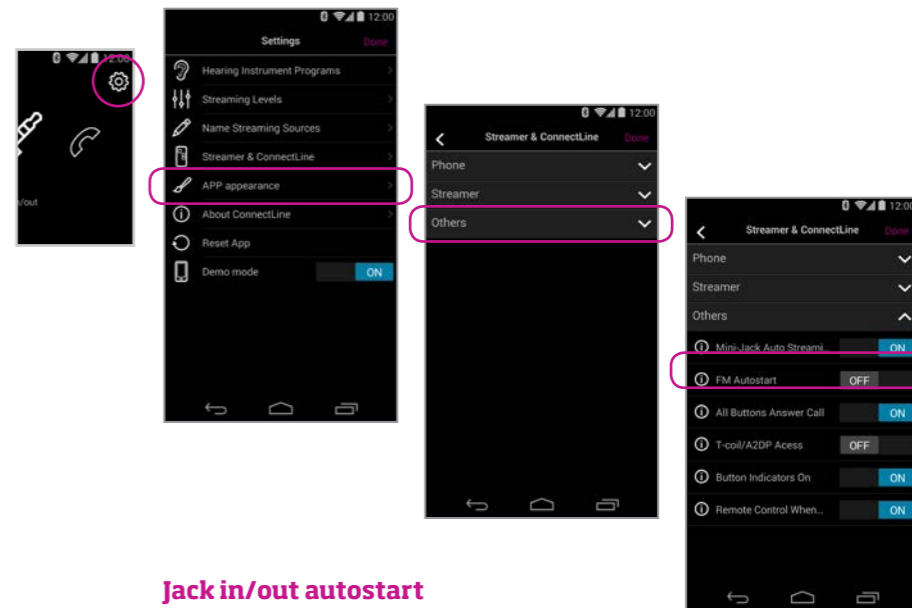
12:00

n/out

12:00

Settings

Done

Hearing Instrument Programs

Streaming Levels

Name Streaming Sources

Streamer & ConnectLine

APP appearance

About ConnectLine

Reset App

Demo mode

ON

12:00

Streamer & ConnectLine

Done

Phone

Streamer

Others

12:00

Streamer & ConnectLine

Done

Phone

Streamer

Others

Mini-Jack Auto Streami...

ON

FM Autostart

OFF

All Buttons Answer Call

ON

T-coil/A2DP Acess

OFF

Button Indicators On

ON

Remote Control When...

ON

Jack in/out autostart